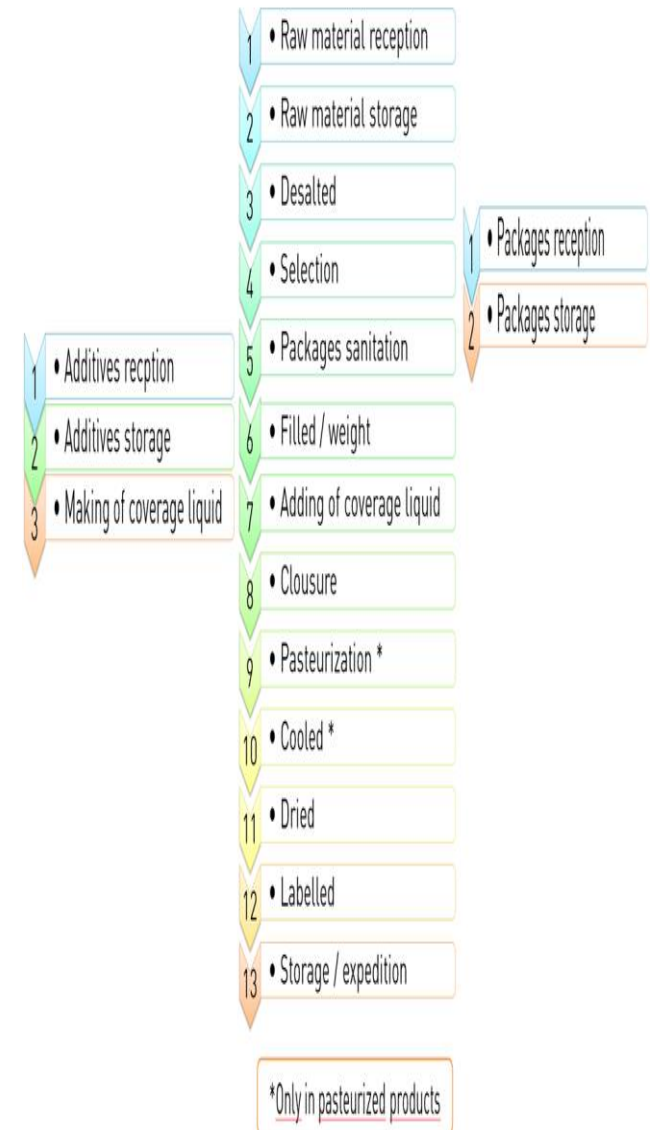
1 • Raw material reception
2 • Raw material storage
3 • Desalted
4 • Selection
5 • Packages sanitation
6 • Filled / weight
7 • Adding of coverage liquid
8 • Clousure
9 • Pasteurization *
10 • Cooled *
11 • Dried
12 • Labelled
13 • Storage / expedition

1 • Packages reception
2 • Packages storage

1 • Additives recption
2 • Additives storage
3 • Making of coverage liquid

*Only in pasteurized products